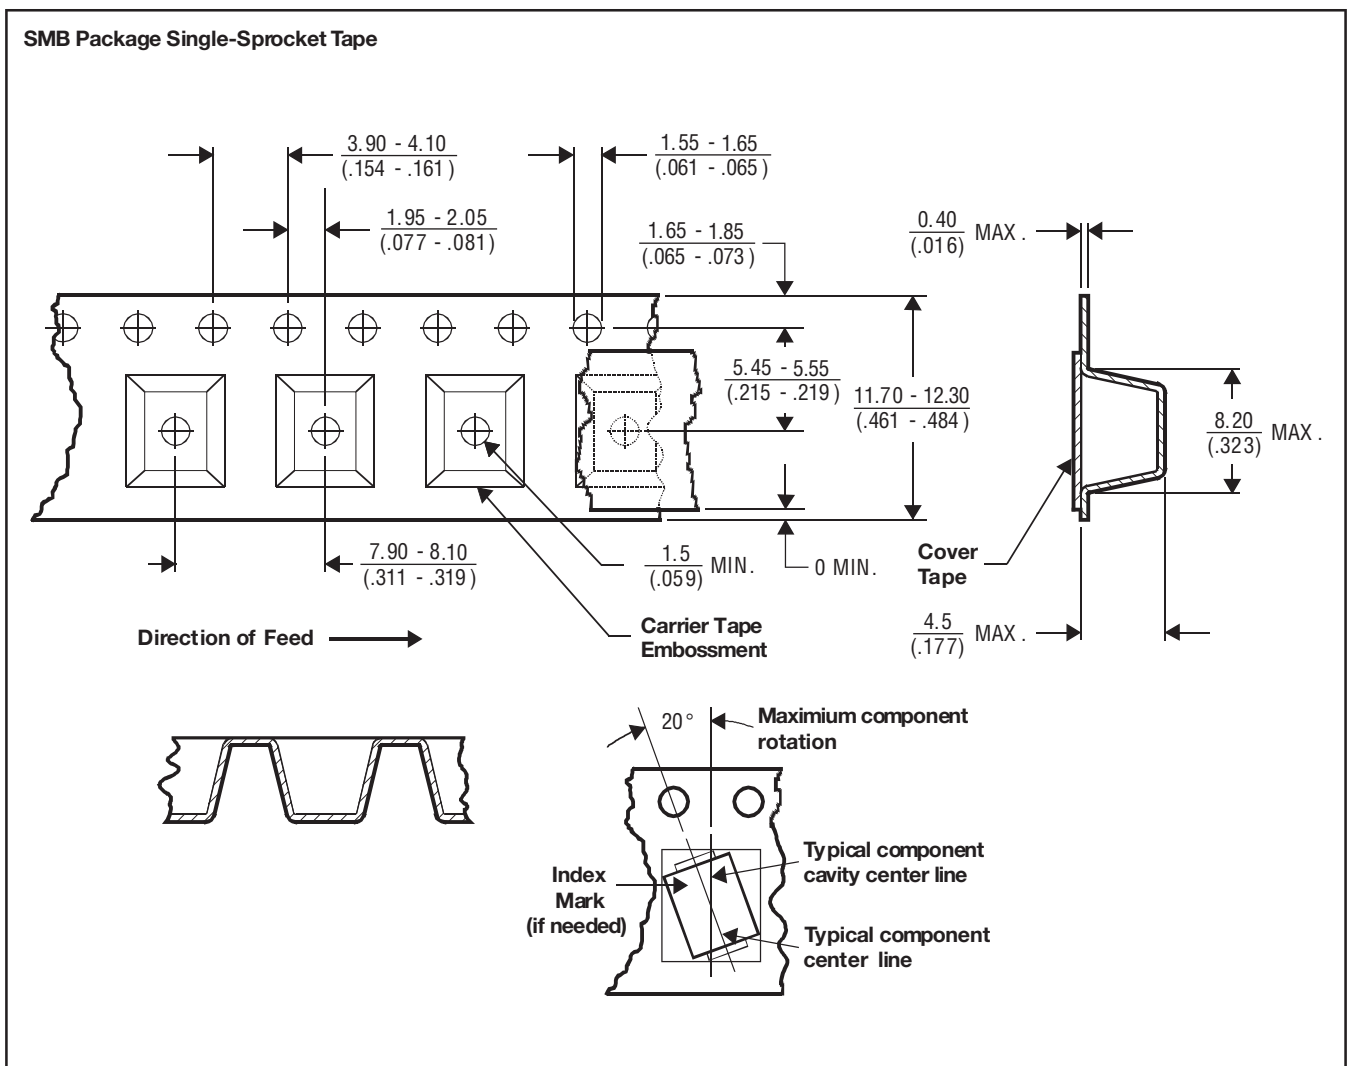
SMB Package Single-Sprocket Tape

3.90 - 4.10
(.154 - .161)

1.55 - 1.65
(.061 - .065)

1.95 - 2.05
(.077 - .081)

1.65 - 1.85
(.065 - .073)

0.40
(.016) MAX.

5.45 - 5.55
(.215 - .219)

11.70 - 12.30
(.461 - .484)

8.20
(.323) MAX.

7.90 - 8.10
(.311 - .319)

1.5
(.059) MIN.

0 MIN.

Cover Tape

4.5
(.177) MAX.

Direction of Feed

Carrier Tape Embossment

20°

Maximium component rotation

Typical component cavity center line

Index Mark (if needed)

Typical component center line